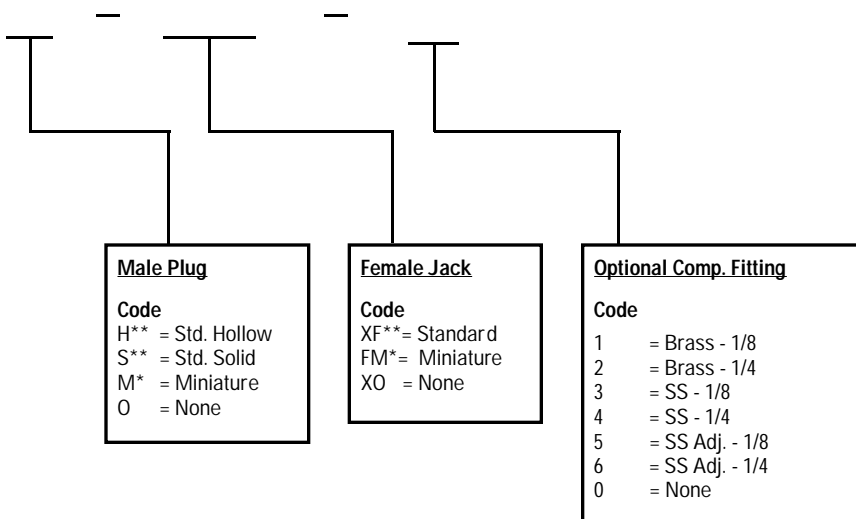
Male Plug

Code
H** = Std. Hollow
S** = Std. Solid
M* = Miniature
O = None

Female Jack

Code
XF**= Standard
FM*= Miniature
XO = None

Optional Comp. Fitting

Code
1 = Brass - 1/8
2 = Brass - 1/4
3 = SS - 1/8
4 = SS - 1/4
5 = SS Adj. - 1/8
6 = SS Adj. - 1/4
0 = None